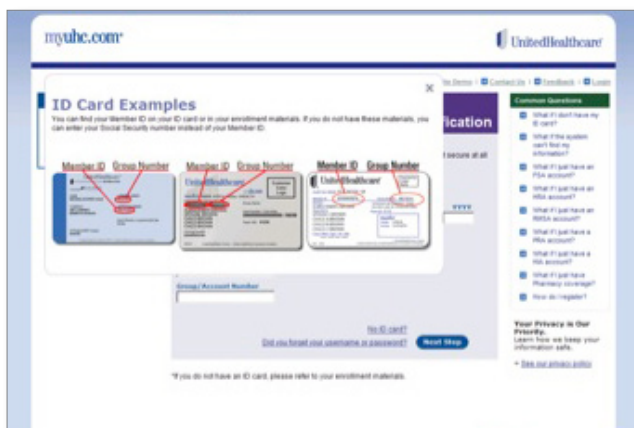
myuhc.com

UnitedHealthcare

Site Demo | Contact Us | Feedback | Login

ID Card Examples

You can find your Member ID on your ID card or in your enrollment materials. If you do not have these materials, you can enter your Social Security number instead of your Member ID.

×

fication

secure at all

Member ID Group Number

Member ID Group Number

Member ID Group Number

UnitedHealthcare

UnitedHealthcare

YYYY

Common Questions

What if I don't have my ID card?

What if the system can't find my information?

What if I just have an FSA account?

What if I just have an HRA account?

What if I just have an MSA account?

What if I just have a PRA account?

What if I just have a HIA account?

What if I just have Pharmacy coverage?

How do I register?

Group/Account Number

No ID card?

Did you forget your username or password?

Next Step

*If you do not have an ID card, please refer to your enrollment materials.

Your Privacy is Our Priority.

Learn how we keep your information safe.

» See our privacy policy